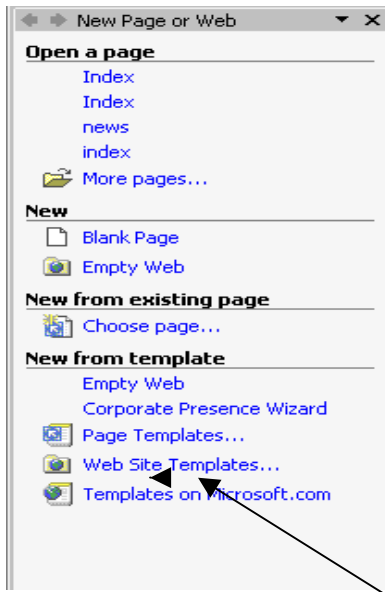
New Page or Web

Open a page
Index
Index
news
index
More pages...

New
Blank Page
Empty Web

New from existing page
Choose page...

New from template
Empty Web
Corporate Presence Wizard
Page Templates...
Web Site Templates...
Templates on Microsoft.com